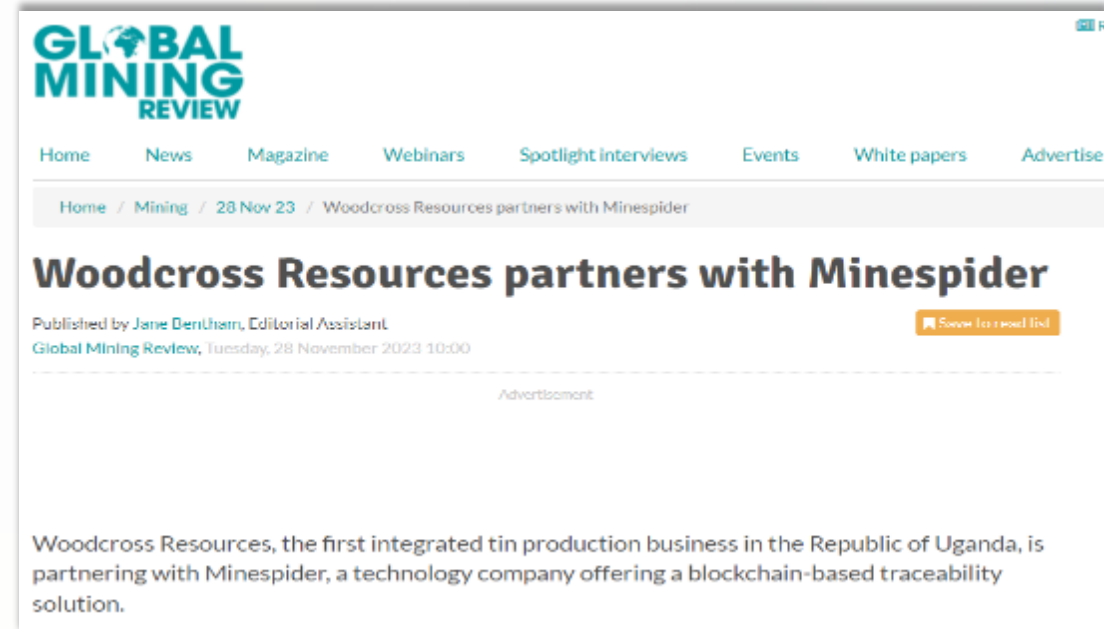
GLOBAL MINING REVIEW

R

Home News Magazine Webinars Spotlight interviews Events White papers Advertise

Home / Mining / 28 Nov 23 / Woodcross Resources partners with Minespider

Woodcross Resources partners with Minespider

Published by Jane Bentham, Editorial Assistant
Global Mining Review, Tuesday, 28 November 2023 10:00

Save to read list

Advertisement

Woodcross Resources, the first integrated tin production business in the Republic of Uganda, is partnering with Minespider, a technology company offering a blockchain-based traceability solution.